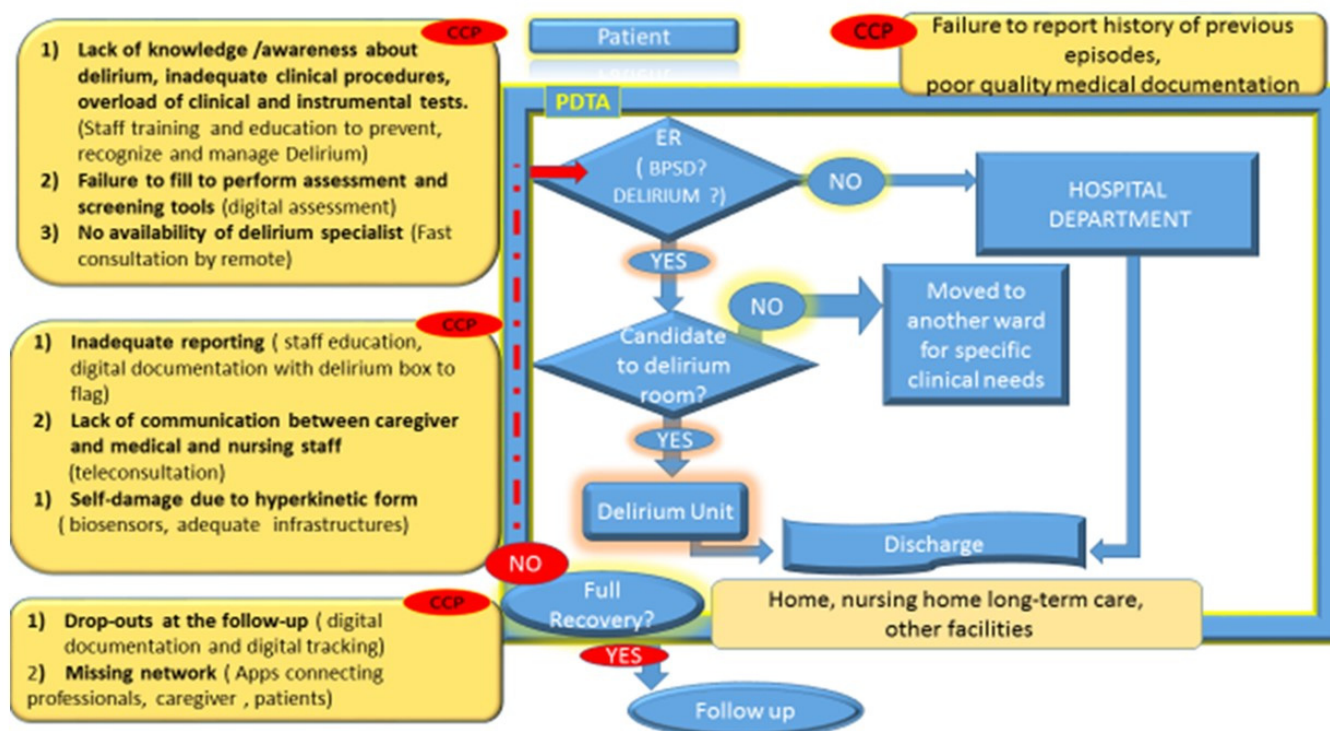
CCP

1) Lack of knowledge /awareness about delirium, inadequate clinical procedures, overload of clinical and instrumental tests. (Staff training and education to prevent, recognize and manage Delirium)

2) Failure to fill to perform assessment and screening tools (digital assessment)

3) No availability of delirium specialist (Fast consultation by remote)

Patient

CCP

Failure to report history of previous episodes, poor quality medical documentation

PDTA

ER ( BPSD? DELIRIUM ?)

NO

HOSPITAL DEPARTMENT

YES

NO

Moved to another ward for specific clinical needs

CCP

1) Inadequate reporting ( staff education, digital documentation with delirium box to flag)

2) Lack of communication between caregiver and medical and nursing staff (teleconsultation)

1) Self-damage due to hyperkinetic form ( biosensors, adequate infrastructures)

Candidate to delirium room?

YES

Delirium Unit

Discharge

NO

Full Recovery?

Home, nursing home long-term care, other facilities

CCP

1) Drop-outs at the follow-up ( digital documentation and digital tracking)

2) Missing network ( Apps connecting professionals, caregiver , patients)

YES

Follow up